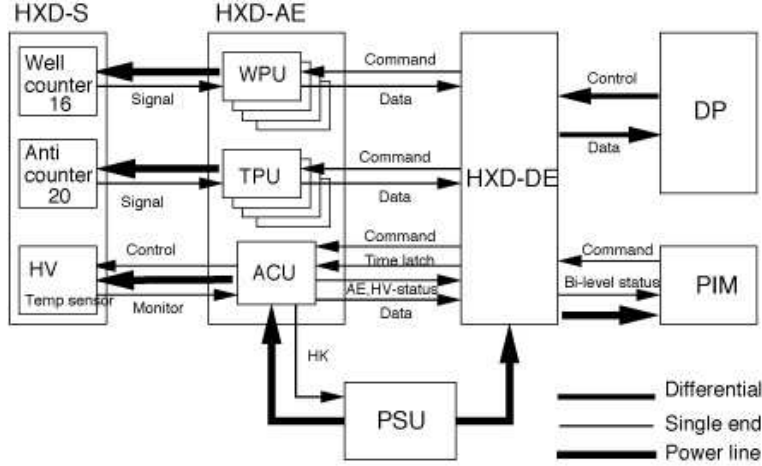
HXD-S

Well counter 16

Anti counter 20

HV

Temp sensor

HXD-AE

WPU

TPU

ACU

Signal

Signal

Control

Monitor

Command

Data

Command

Data

Command

Time latch

AE,HV-status

Data

HK

HXD-DE

Control

Data

DP

Command

Bi-level status

PIM

PSU

Differential

Single end

Power line